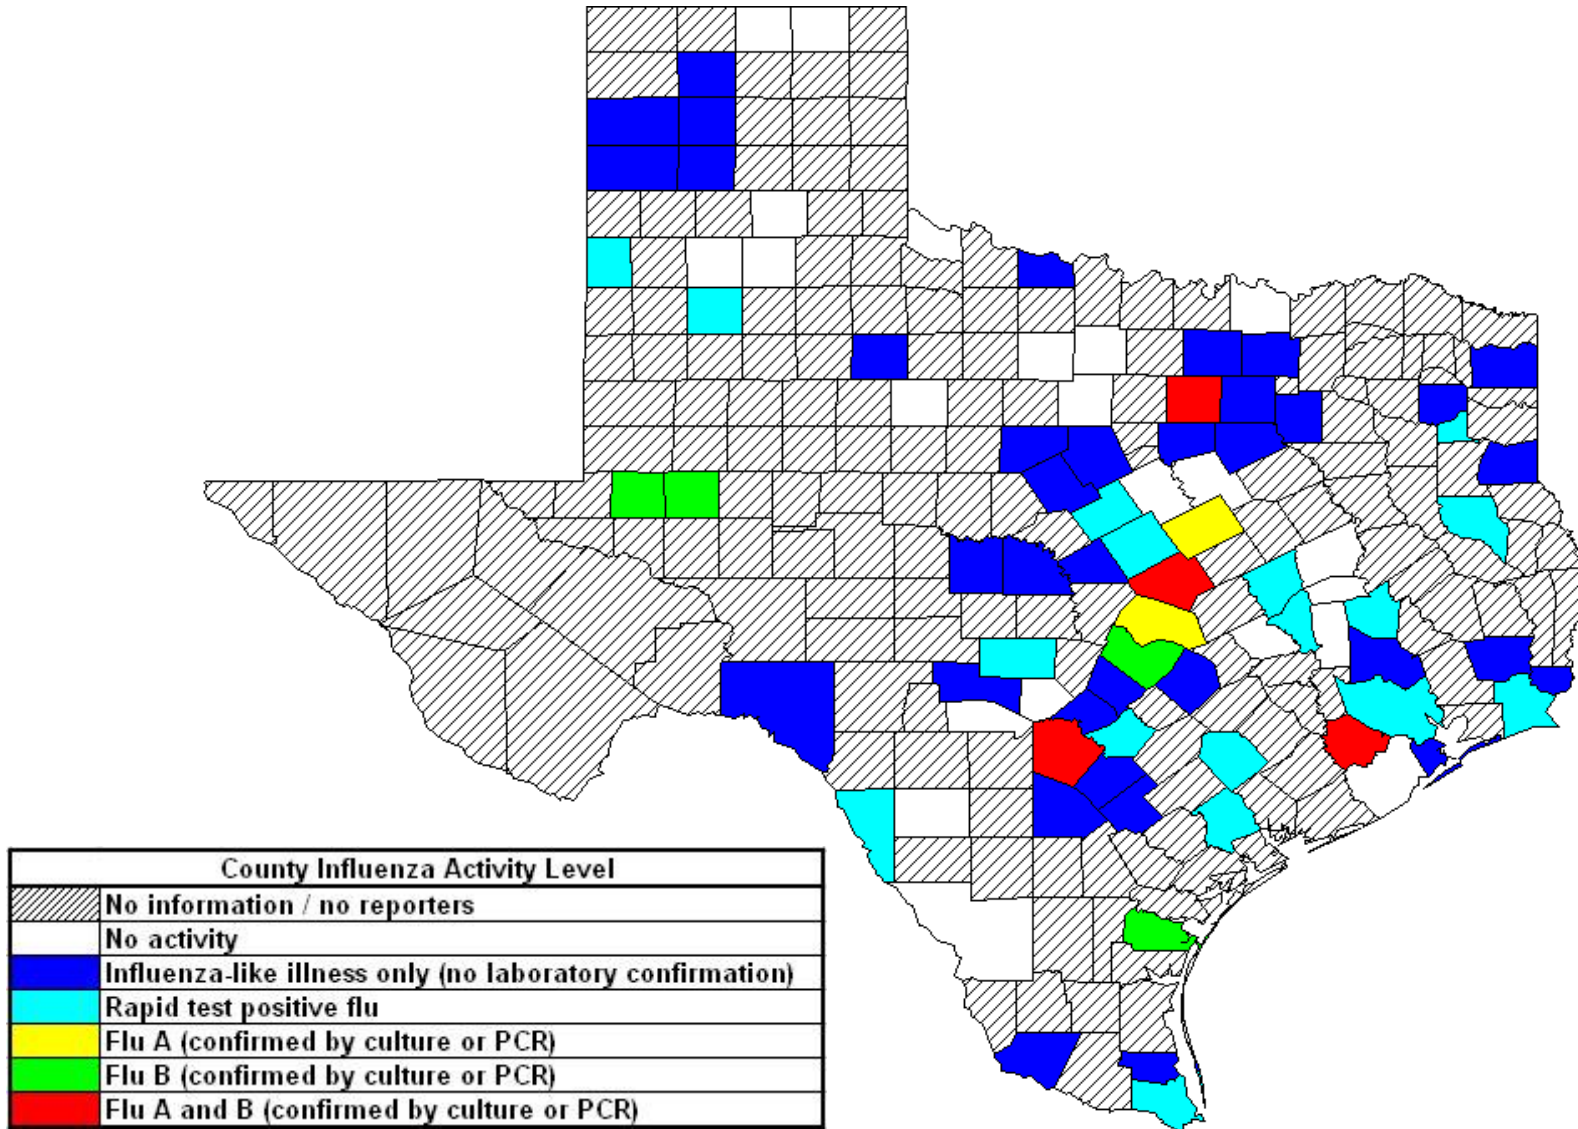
| County Influenza Activity Level | |
|---|---|
| | No information / no reporters |
| | No activity |
| | Influenza-like illness only (no laboratory confirmation) |
| | Rapid test positive flu |
| | Flu A (confirmed by culture or PCR) |
| | Flu B (confirmed by culture or PCR) |
| | Flu A and B (confirmed by culture or PCR) |